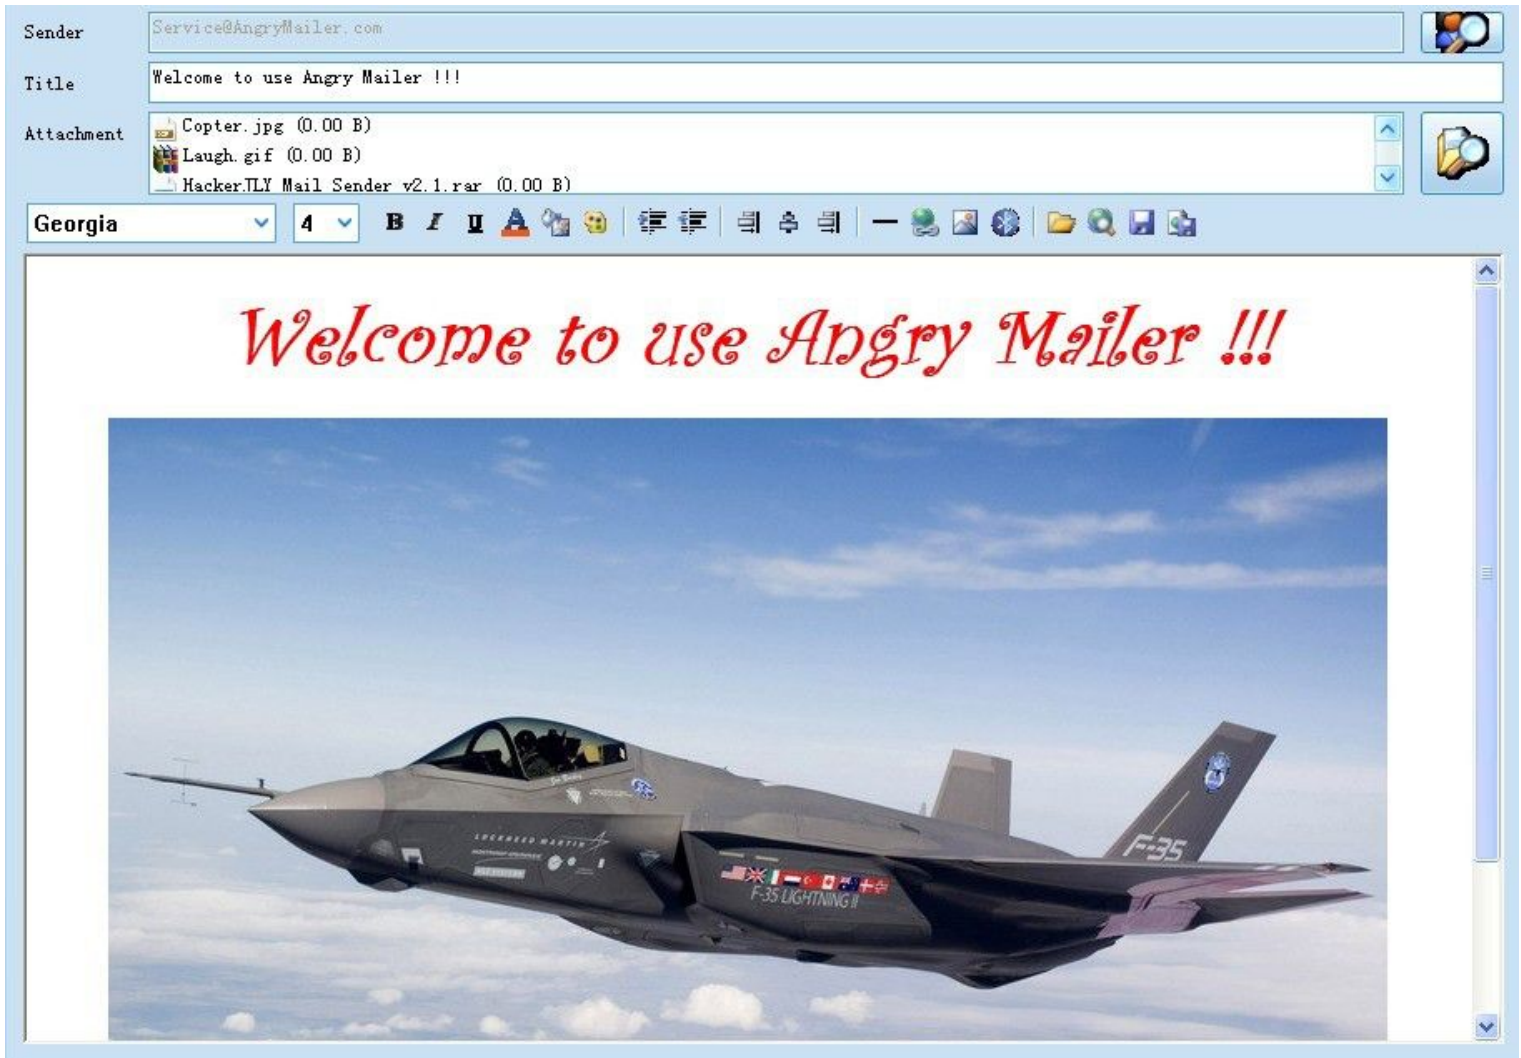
Sender Service@AngryMailer.com

Title Welcome to use Angry Mailer !!!

Attachment Copter.jpg (0.00 B)
Laugh.gif (0.00 B)
Hacker.TLY Mail Sender v2.1.rar (0.00 B)

Georgia 4

Welcome to use Angry Mailer !!!

LOCKHEED MARTIN

F-35 LIGHTNING II

F-35